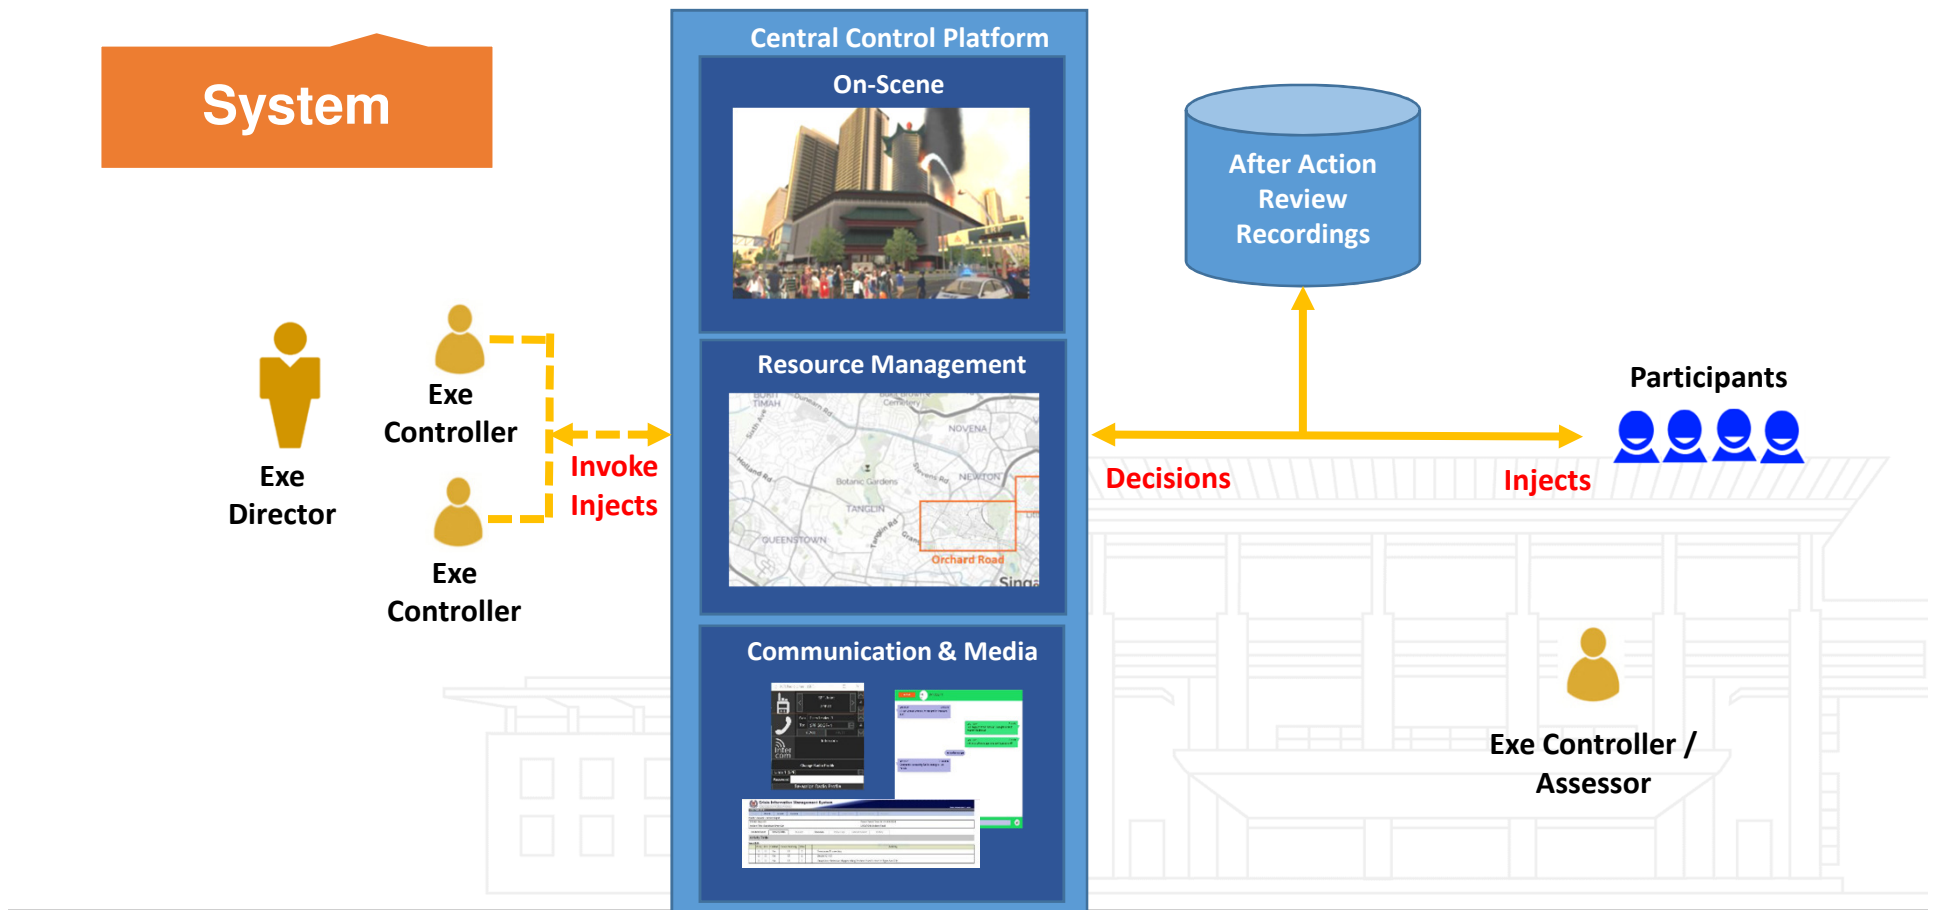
System

Central Control Platform

On-Scene

Resource Management

BUKIT TIMAH
NOVENA
NEWTON
Botanic Gardens
TANGLIN
QUEENSTOWN
Orchard Road
Singa

Communication & Media

After Action Review Recordings

Exe Director

Exe Controller

Exe Controller

Invoke Injects

Decisions

Injects

Participants

Exe Controller / Assessor